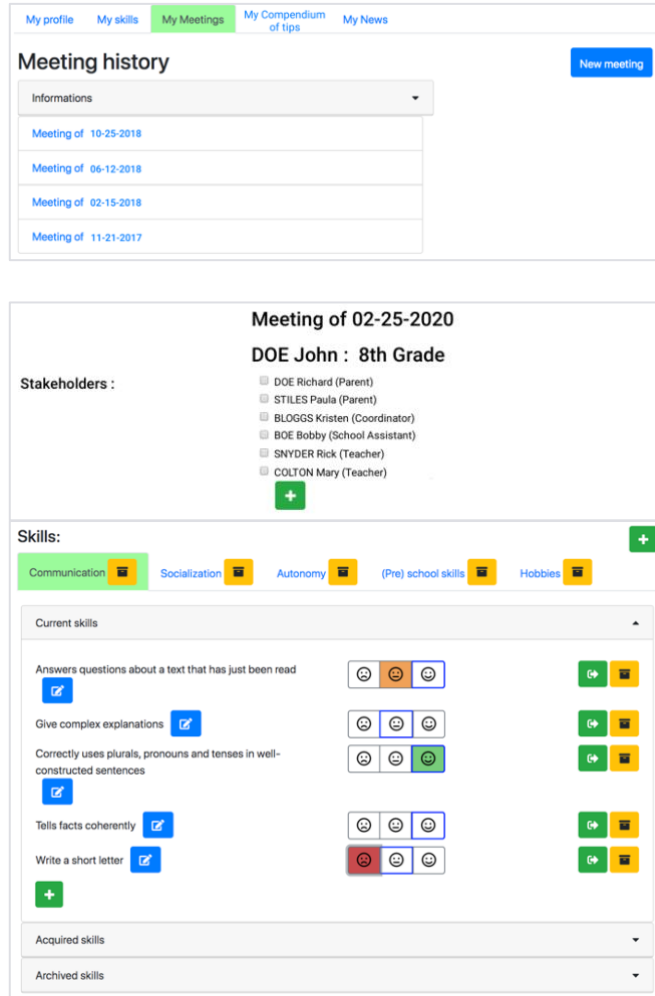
My profile My skills My Meetings My Compendium of tips My News

Meeting history

New meeting

Informations

Meeting of 10-25-2018

Meeting of 06-12-2018

Meeting of 02-15-2018

Meeting of 11-21-2017

Meeting of 02-25-2020

DOE John : 8th Grade

Stakeholders :

DOE Richard (Parent)
STILES Paula (Parent)
BLOGGS Kristen (Coordinator)
BOE Bobby (School Assistant)
SNYDER Rick (Teacher)
COLTON Mary (Teacher)

+

Skills:

+

Communication Socialization Autonomy (Pre) school skills Hobbies

Current skills

Answers questions about a text that has just been read

Give complex explanations

Correctly uses plurals, pronouns and tenses in well-constructed sentences

Tells facts coherently

Write a short letter

+

Acquired skills

Archived skills